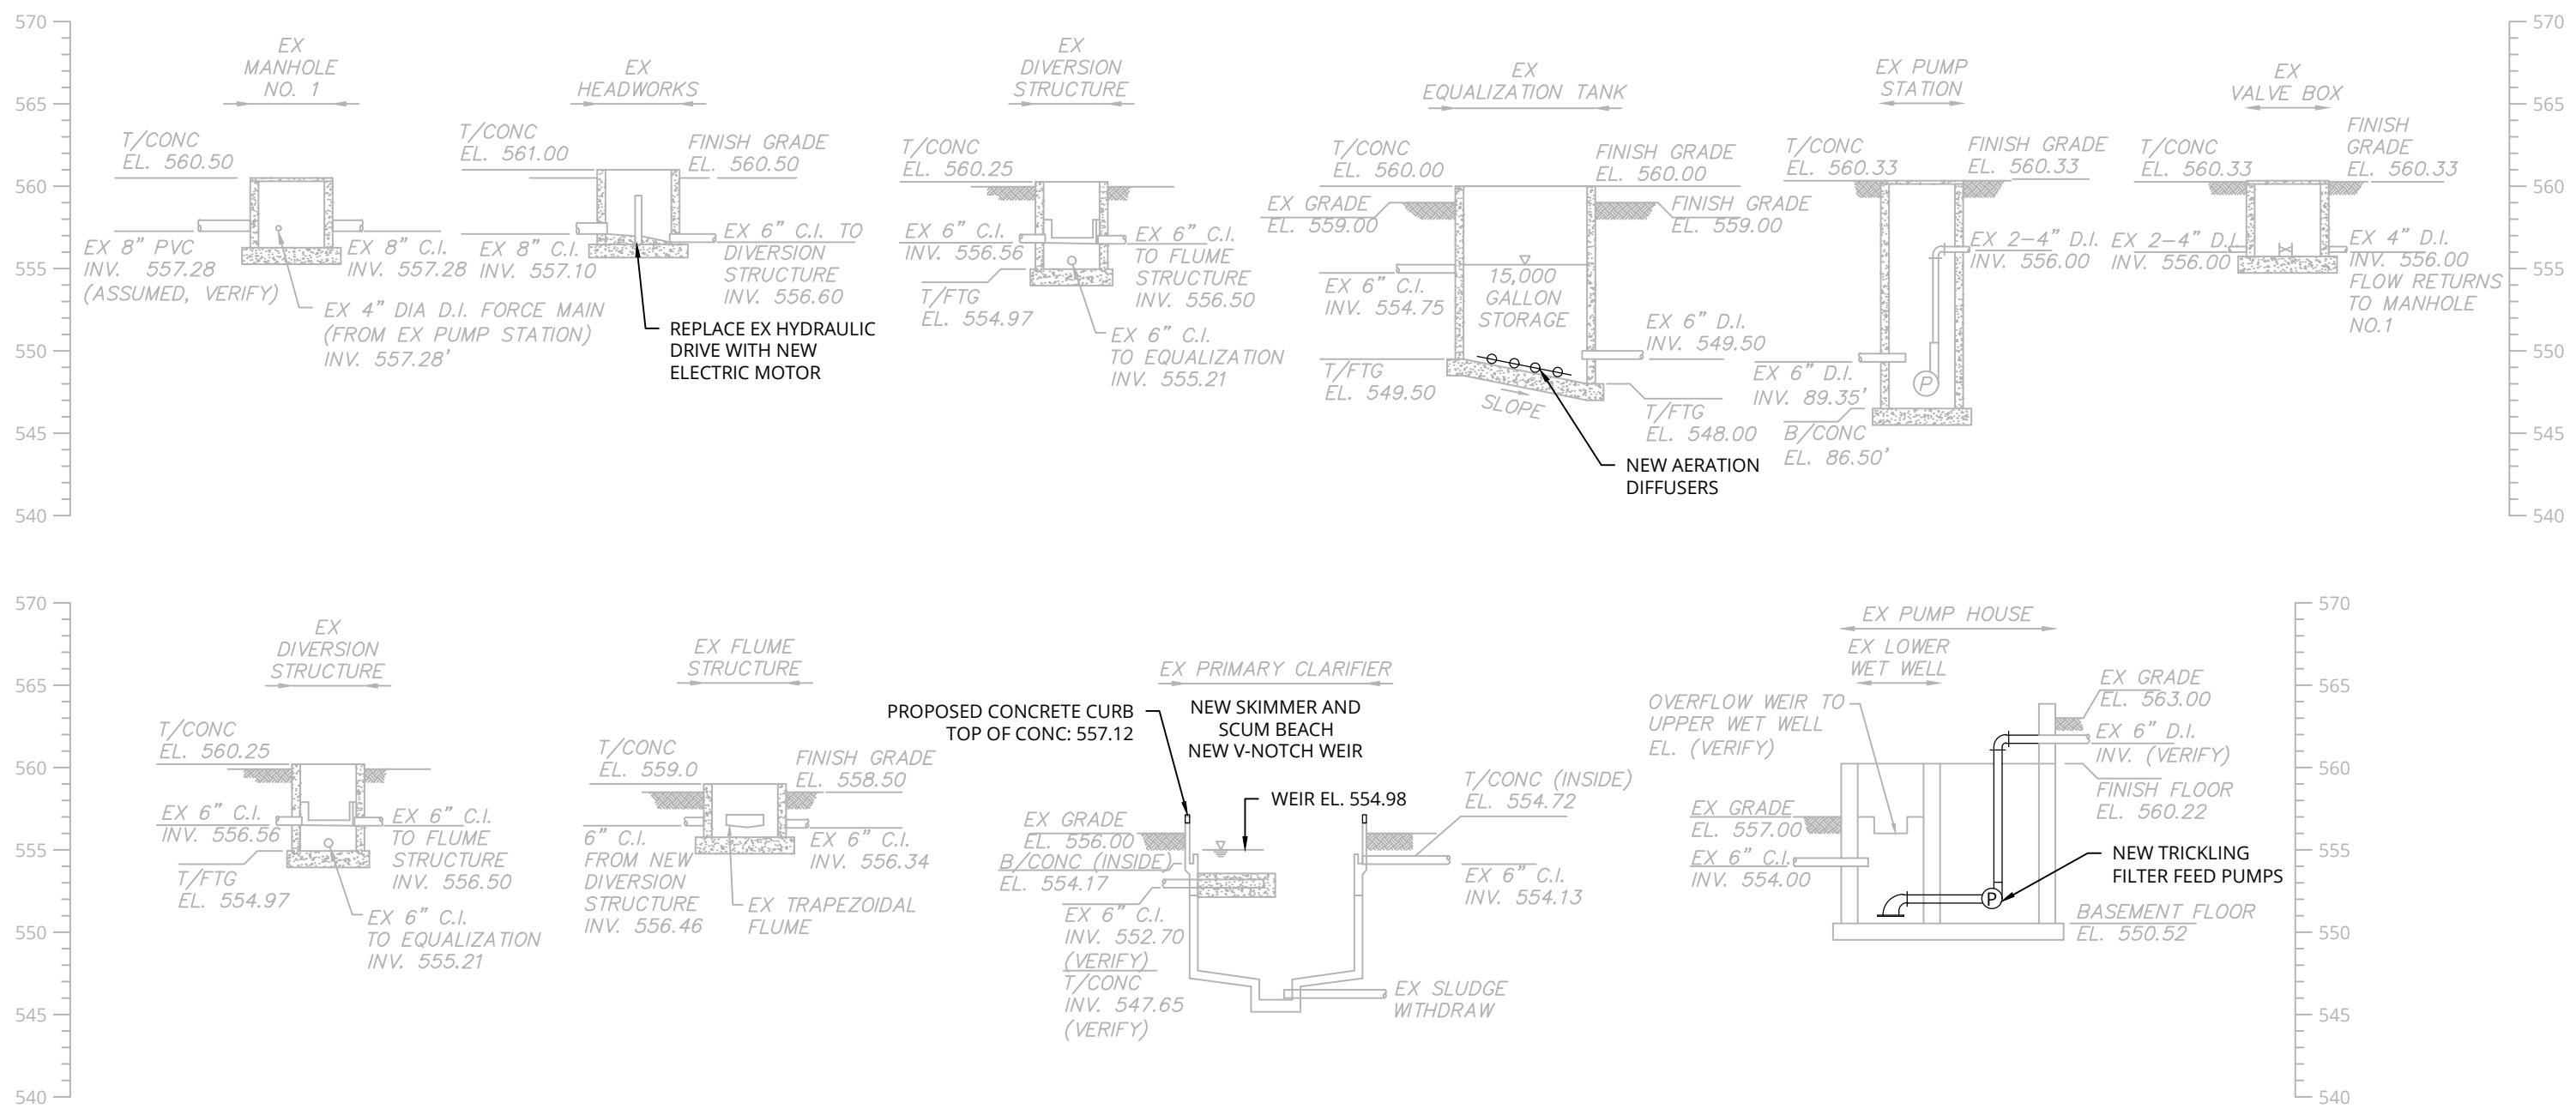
570
565
560
555
550
545
540

EX MANHOLE NO. 1

T/CONC EL. 560.50

EX 8" PVC INV. 557.28 (ASSUMED, VERIFY)

EX 8" C.I. INV. 557.28

EX 4" DIA D.I. FORCE MAIN (FROM EX PUMP STATION) INV. 557.28'

EX HEADWORKS

T/CONC EL. 561.00

FINISH GRADE EL. 560.50

EX 8" C.I. INV. 557.10

EX 6" C.I. TO DIVERSION STRUCTURE INV. 556.60

REPLACE EX HYDRAULIC DRIVE WITH NEW ELECTRIC MOTOR

EX DIVERSION STRUCTURE

T/CONC EL. 560.25

EX 6" C.I. INV. 556.56

T/FTG EL. 554.97

EX 6" C.I. TO FLUME STRUCTURE INV. 556.50

EX 6" C.I. TO EQUALIZATION INV. 555.21

EX EQUALIZATION TANK

T/CONC EL. 560.00

FINISH GRADE EL. 560.00

EX GRADE EL. 559.00

FINISH GRADE EL. 559.00

EX 6" C.I. INV. 554.75

15,000 GALLON STORAGE

EX 6" D.I. INV. 549.50

T/FTG EL. 549.50

SLOPE

T/FTG EL. 548.00

NEW AERATION DIFFUSERS

EX PUMP STATION

T/CONC EL. 560.33

FINISH GRADE EL. 560.33

EX 2-4" D.I. INV. 556.00

EX 6" D.I. INV. 89.35'

B/CONC EL. 86.50'

EX VALVE BOX

T/CONC EL. 560.33

FINISH GRADE EL. 560.33

EX 2-4" D.I. INV. 556.00

EX 4" D.I. INV. 556.00 FLOW RETURNS TO MANHOLE NO.1

570
565
560
555
550
545
540

570
565
560
555
550
545
540

EX DIVERSION STRUCTURE

T/CONC EL. 560.25

EX 6" C.I. INV. 556.56

T/FTG EL. 554.97

EX 6" C.I. TO FLUME STRUCTURE INV. 556.50

EX 6" C.I. TO EQUALIZATION INV. 555.21

EX FLUME STRUCTURE

T/CONC EL. 559.0

FINISH GRADE EL. 558.50

6" C.I. FROM NEW DIVERSION STRUCTURE INV. 556.46

EX 6" C.I. INV. 556.34

EX TRAPEZOIDAL FLUME

EX PRIMARY CLARIFIER

PROPOSED CONCRETE CURB TOP OF CONC: 557.12

NEW SKIMMER AND SCUM BEACH NEW V-NOTCH WEIR

WEIR EL. 554.98

T/CONC (INSIDE) EL. 554.72

EX GRADE EL. 556.00

B/CONC (INSIDE) EL. 554.17

EX 6" C.I. INV. 552.70 (VERIFY)

T/CONC INV. 547.65 (VERIFY)

EX 6" C.I. INV. 554.13

EX SLUDGE WITHDRAW

EX PUMP HOUSE

EX LOWER WET WELL

OVERFLOW WEIR TO UPPER WET WELL EL. (VERIFY)

EX GRADE EL. 563.00

EX 6" D.I. INV. (VERIFY)

FINISH FLOOR EL. 560.22

EX GRADE EL. 557.00

EX 6" C.I. INV. 554.00

NEW TRICKLING FILTER FEED PUMPS

BASEMENT FLOOR EL. 550.52

570
565
560
555
550
545
540